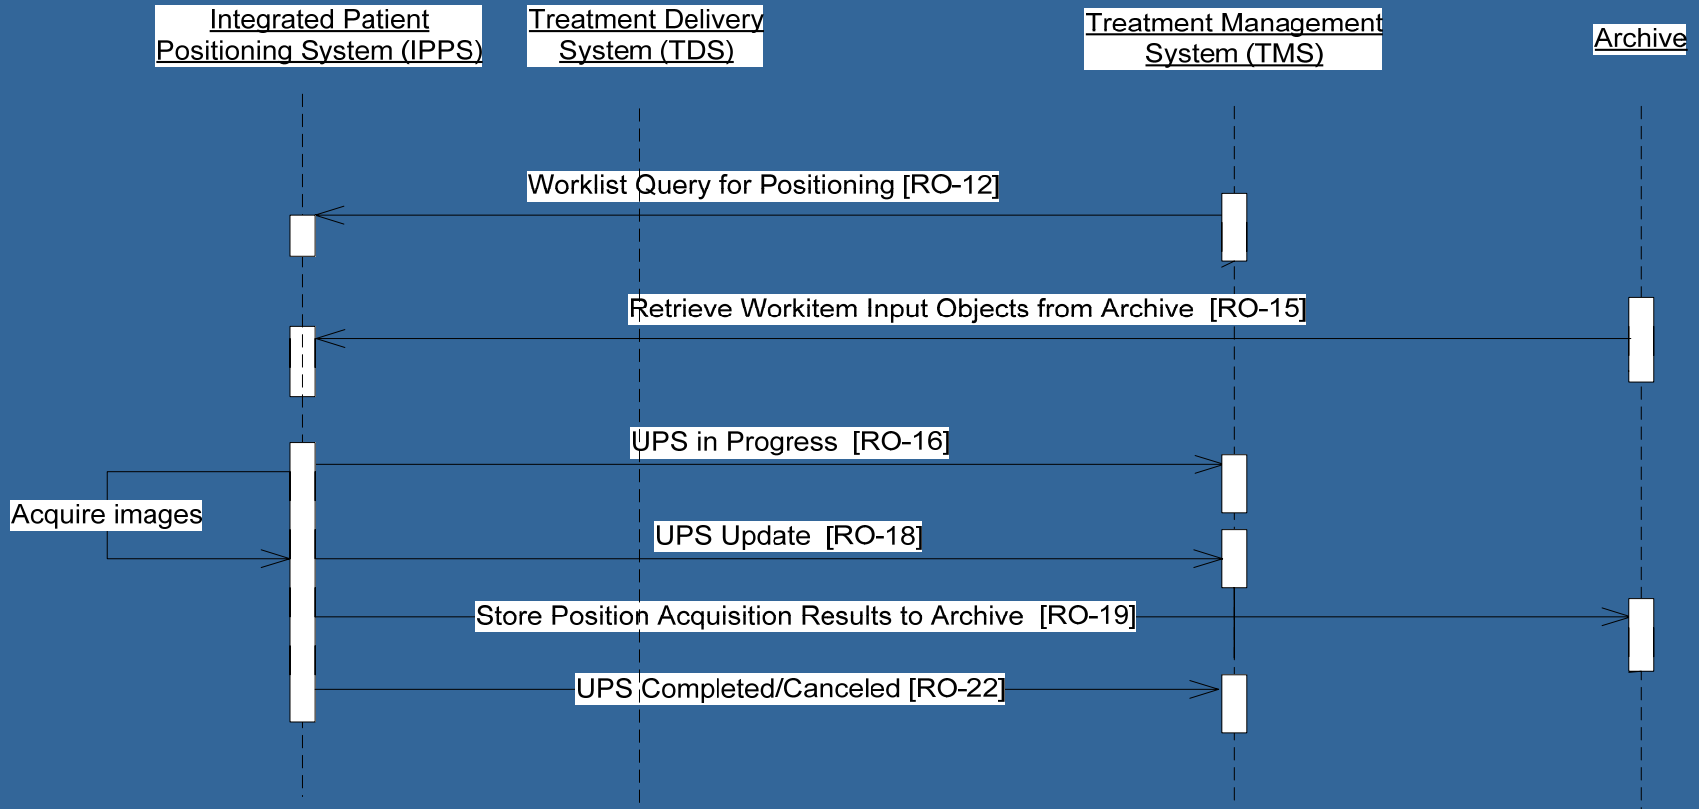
Integrated Patient Positioning System (IPPS)

Treatment Delivery System (TDS)

Treatment Management System (TMS)

Archive

Worklist Query for Positioning [RO-12]

Retrieve Workitem Input Objects from Archive [RO-15]

UPS in Progress [RO-16]

Acquire images

UPS Update [RO-18]

Store Position Acquisition Results to Archive [RO-19]

UPS Completed/Canceled [RO-22]